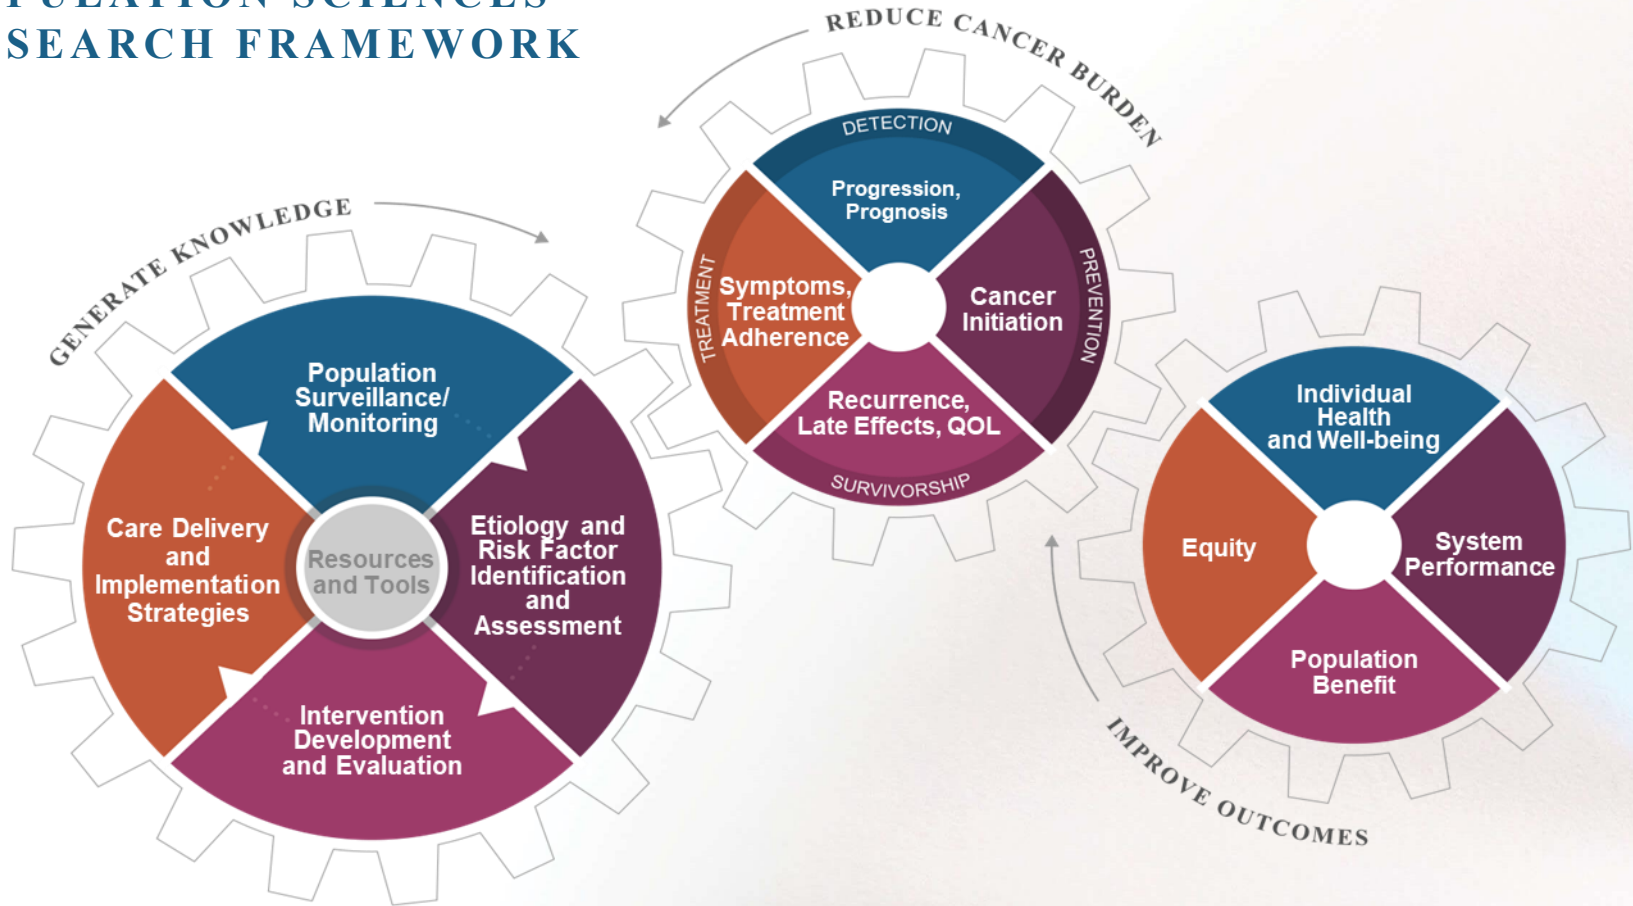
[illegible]
SEARCH FRAMEWORK

GENERATE KNOWLEDGE

Population Surveillance/ Monitoring

Care Delivery and Implementation Strategies

Resources and Tools

Etiology and Risk Factor Identification and Assessment

Intervention Development and Evaluation

REDUCE CANCER BURDEN

DETECTION

Progression, Prognosis

TREATMENT

Symptoms, Treatment Adherence

Cancer Initiation

PREVENTION

Recurrence, Late Effects, QOL

SURVIVORSHIP

Individual Health and Well-being

Equity

System Performance

Population Benefit

IMPROVE OUTCOMES